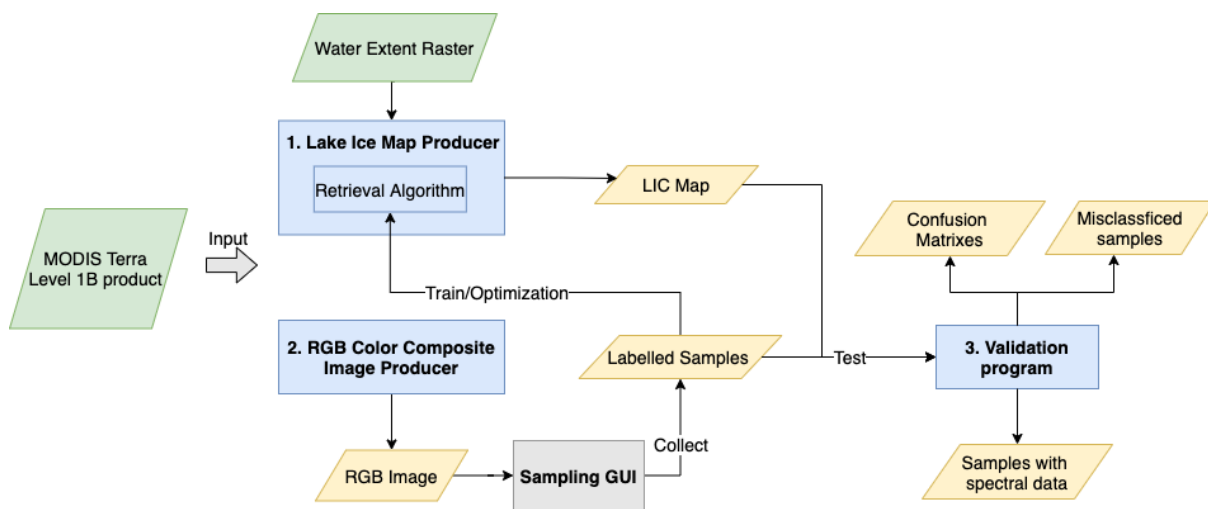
Water Extent Raster

1. Lake Ice Map Producer

Retrieval Algorithm

LIC Map

MODIS Terra Level 1B product

Input

Train/Optimization

2. RGB Color Composite Image Producer

Labelled Samples

Test

Confusion Matrixes

Misclassficed samples

3. Validation program

RGB Image

Sampling GUI

Collect

Samples with spectral data